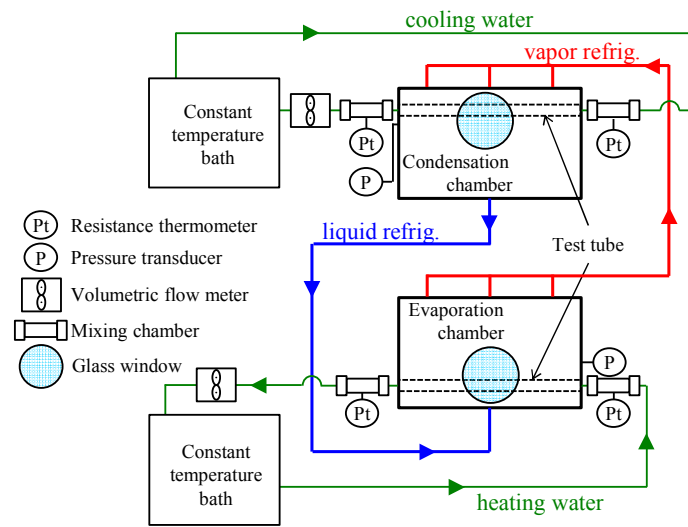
cooling water

vapor refrig.

Constant temperature bath

Pt

P

Condensation chamber

Pt

Pt Resistance thermometer

P Pressure transducer

Volumetric flow meter

Mixing chamber

Glass window

liquid refrig.

Test tube

Evaporation chamber

P

Pt

Pt

Constant temperature bath

heating water